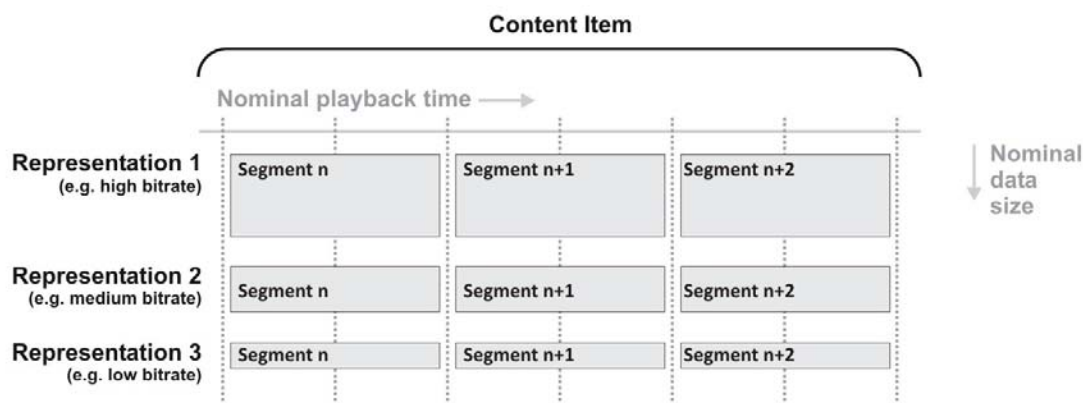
Content Item

Nominal playback time

Nominal data size

Representation 1
(e.g. high bitrate)

Segment n

Segment n+1

Segment n+2

Representation 2
(e.g. medium bitrate)

Segment n

Segment n+1

Segment n+2

Representation 3
(e.g. low bitrate)

Segment n

Segment n+1

Segment n+2